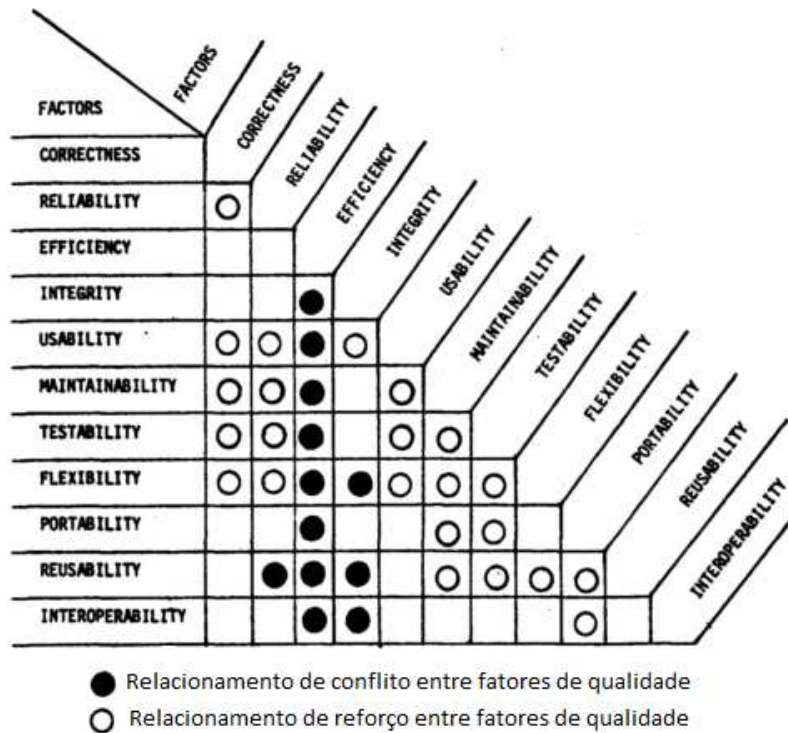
FACTORS

FACTORS
CORRECTNESS
RELIABILITY
EFFICIENCY
INTEGRITY
USABILITY
MAINTAINABILITY
TESTABILITY
FLEXIBILITY
PORTABILITY
REUSABILITY
INTEROPERABILITY

CORRECTNESS
RELIABILITY
EFFICIENCY
INTEGRITY
USABILITY
MAINTAINABILITY
TESTABILITY
FLEXIBILITY
PORTABILITY
REUSABILITY
INTEROPERABILITY

● Relacionamento de conflito entre fatores de qualidade
○ Relacionamento de reforço entre fatores de qualidade